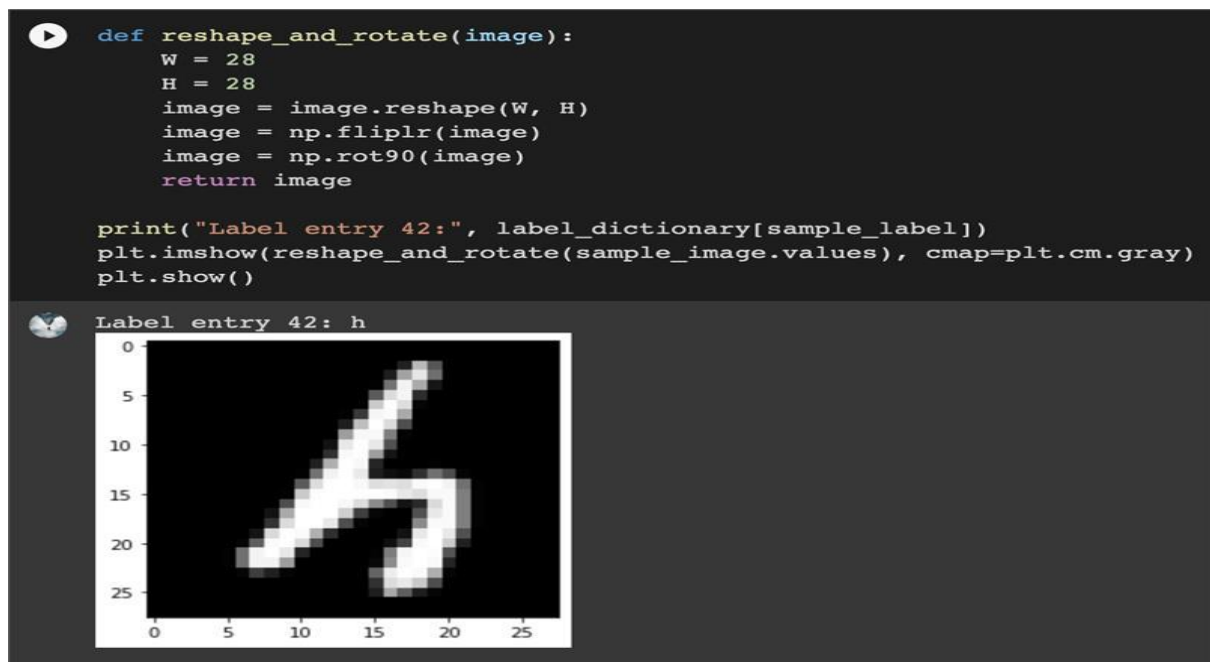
def reshape_and_rotate(image):
    W = 28
    H = 28
    image = image.reshape(W, H)
    image = np.fliplr(image)
    image = np.rot90(image)
    return image

print("Label entry 42:", label_dictionary[sample_label])
plt.imshow(reshape_and_rotate(sample_image.values), cmap=plt.cm.gray)
plt.show()

Label entry 42: h

0
5
10
15
20
25
0 5 10 15 20 25